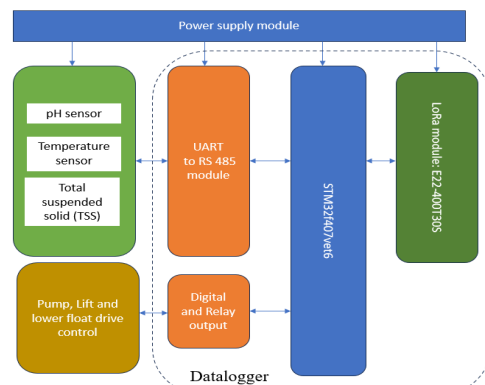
Power supply module

pH sensor

Temperature sensor

Total suspended solid (TSS)

UART to RS 485 module

STM32f407vet6

LoRa module: E22-400T30S

Pump, Lift and lower float drive control

Digital and Relay output

Datalogger